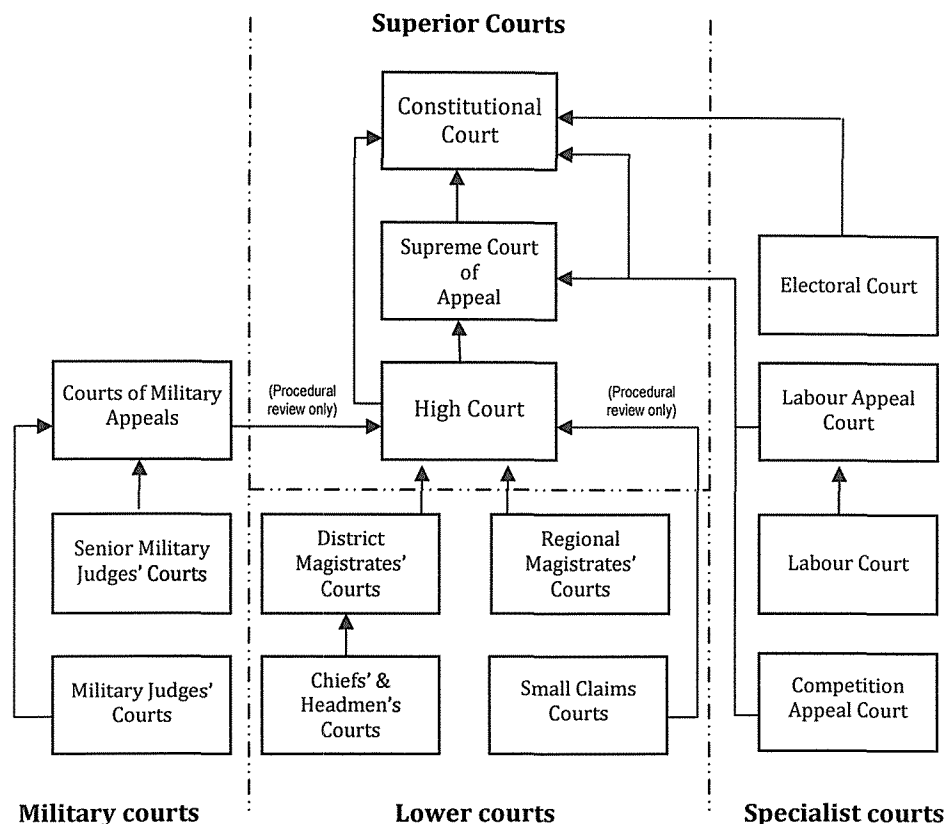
Superior Courts

Constitutional Court

Supreme Court of Appeal

Electoral Court

Courts of Military Appeals

(Procedural review only)

High Court

(Procedural review only)

Labour Appeal Court

Senior Military Judges' Courts

District Magistrates' Courts

Regional Magistrates' Courts

Labour Court

Military Judges' Courts

Chiefs' & Headmen's Courts

Small Claims Courts

Competition Appeal Court

Military courts

Lower courts

Specialist courts